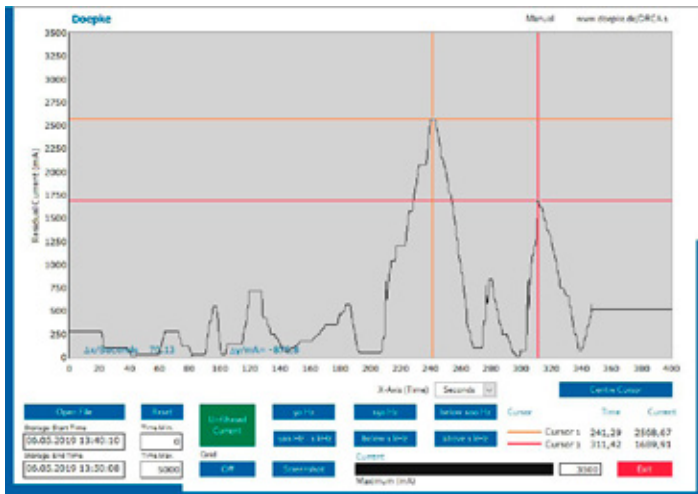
Doepke

Manual

www.doepke.de/DRCA.s

3500
3250
3000
2750
2500
2250
2000
1750
1500
1250
1000
750
500
250
0

Residual Current (mA)

Δx/Seconds = 70,13

Δy/mA = -878,3

0 20 40 60 80 100 120 140 160 180 200 220 240 260 280 300 320 340 360 380 400

X-Axis (Time)

Seconds

Centre Cursor

Open File

Reset

Storage Start Time

08.05.2019 13:40:10

Time Min.

0

Storage End Time

08.05.2019 13:30:08

Time Max.

5000

Unfiltered Current

Grid

Off

50 Hz

< 100 Hz - 1 kHz

Screenshot

150 Hz

Between kHz

below 100 Hz

above kHz

Current

Maximum (mA)

3060

Cursor

Time

Current

Cursor 1

241,29

2568,67

Cursor 2

311,42

1689,93

Exit